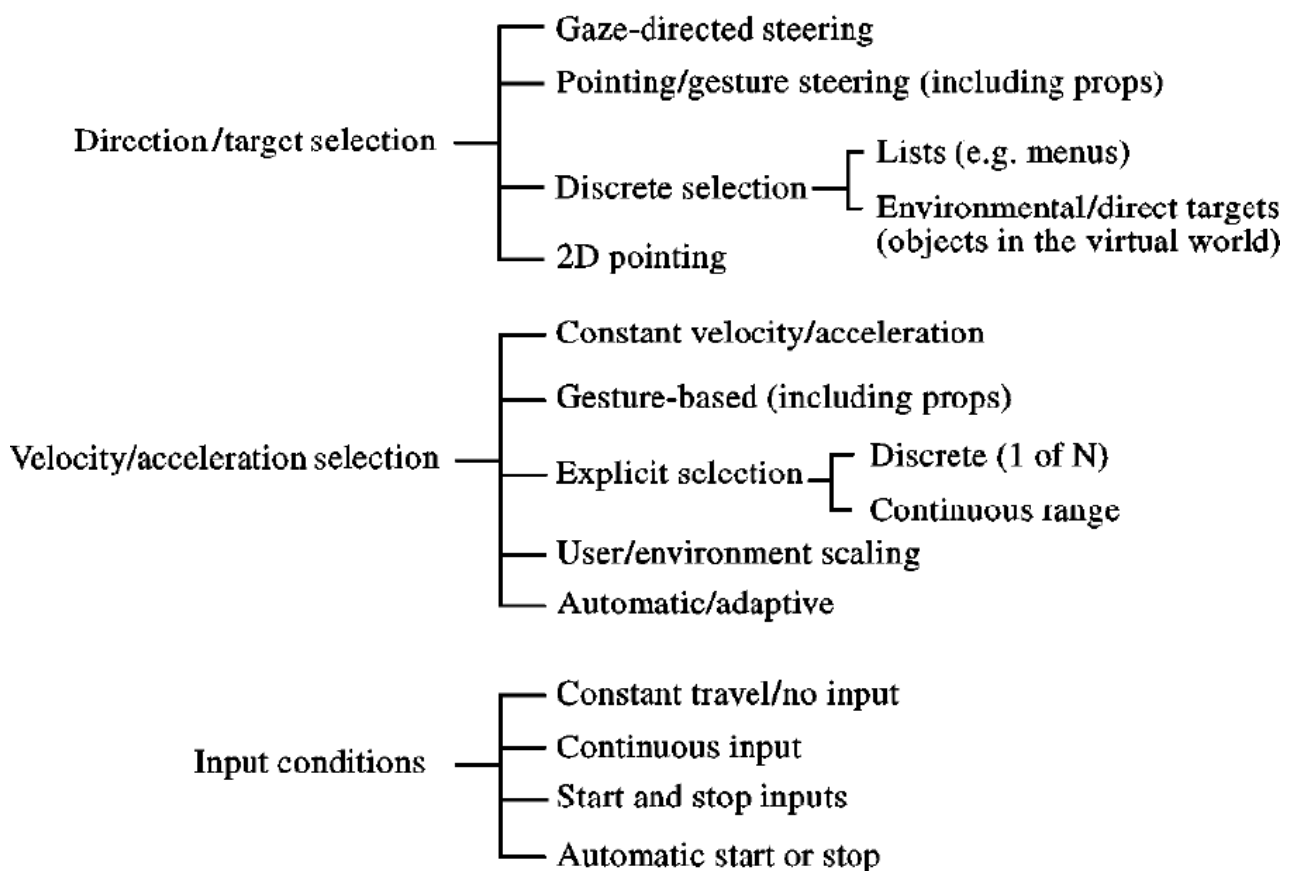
Direction/target selection

Gaze-directed steering

Pointing/gesture steering (including props)

Discrete selection

Lists (e.g. menus)

Environmental/direct targets (objects in the virtual world)

2D pointing

Velocity/acceleration selection

Constant velocity/acceleration

Gesture-based (including props)

Explicit selection

Discrete (1 of N)

Continuous range

User/environment scaling

Automatic/adaptive

Input conditions

Constant travel/no input

Continuous input

Start and stop inputs

Automatic start or stop